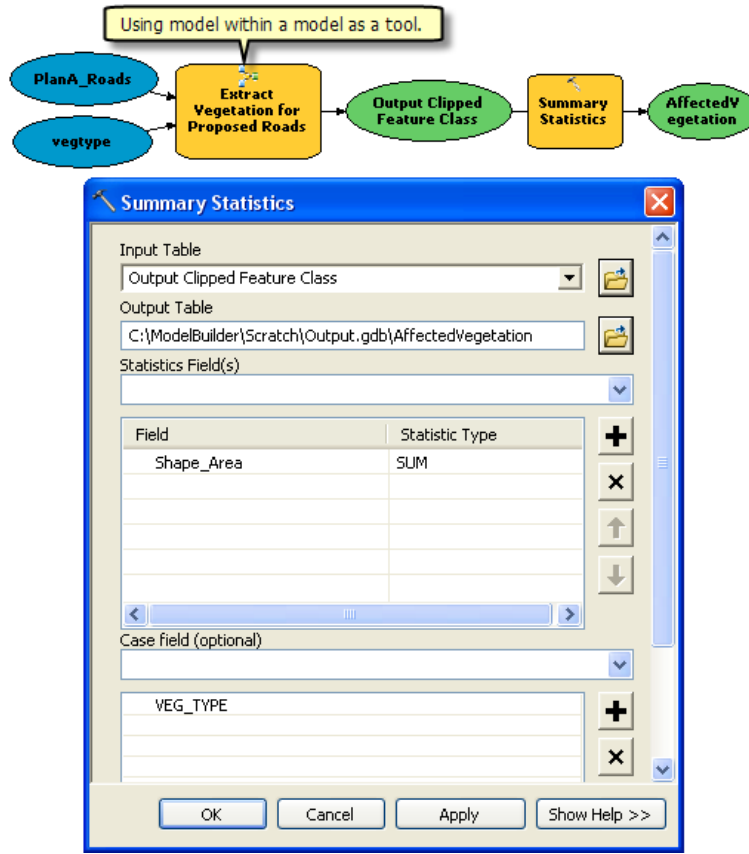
Using model within a model as a tool.

PlanA_Roads

vegtype

Extract Vegetation for Proposed Roads

Output Clipped Feature Class

Summary Statistics

AffectedVegetation

Summary Statistics

Input Table

Output Clipped Feature Class

Output Table

C:\ModelBuilder\Scratch\Output.gdb\AffectedVegetation

Statistics Field(s)

| Field | Statistic Type |
|---|---|
| Shape_Area | SUM |

Case field (optional)

VEG_TYPE

OK Cancel Apply Show Help >>